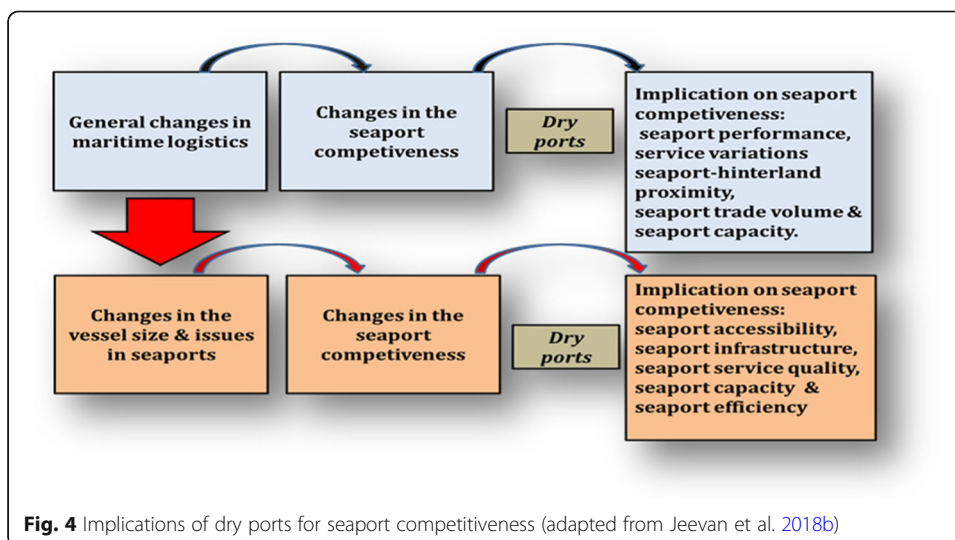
General changes in maritime logistics

Changes in the seaport competiveness

Dry ports

Implication on seaport competiveness: seaport performance, service variations seaport-hinterland proximity, seaport trade volume & seaport capacity.

Changes in the vessel size & issues in seaports

Changes in the seaport competiveness

Dry ports

Implication on seaport competiveness: seaport accessibility, seaport infrastructure, seaport service quality, seaport capacity & seaport efficiency

Fig. 4 Implications of dry ports for seaport competitiveness (adapted from Jeevan et al. 2018b)